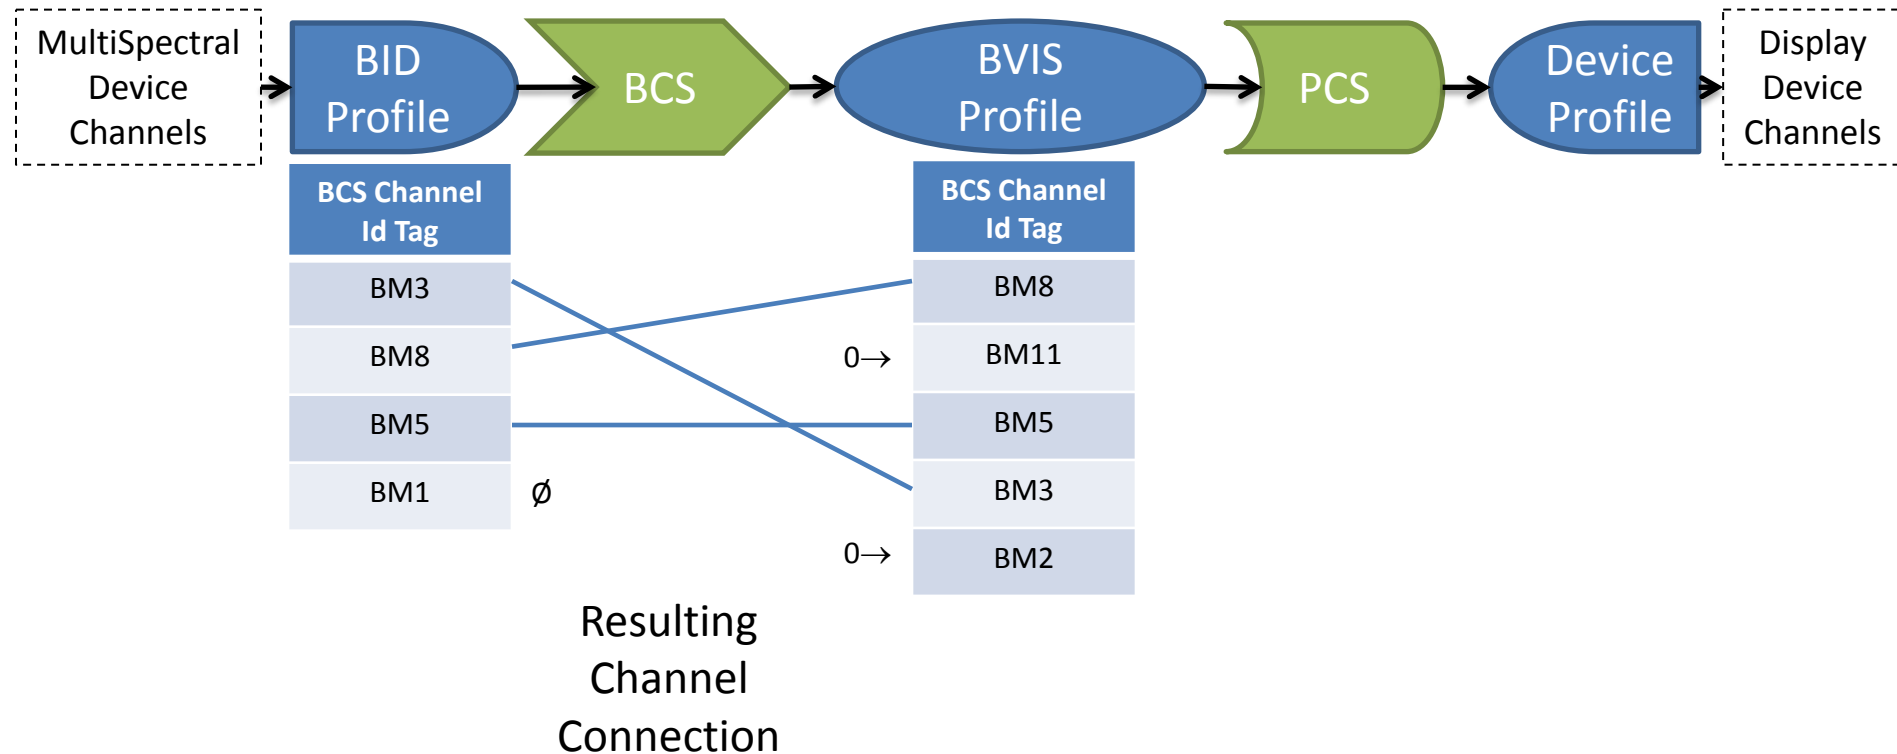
MultiSpectral Device Channels

BID Profile

BCS

BVIS Profile

PCS

Device Profile

Display Device Channels

| BCS Channel Id Tag |
|---|
| BM3 |
| BM8 |
| BM5 |
| BM1 |

ø

| BCS Channel Id Tag |
|---|
| BM8 |
| BM11 |
| BM5 |
| BM3 |
| BM2 |

0→

0→

Resulting Channel Connection